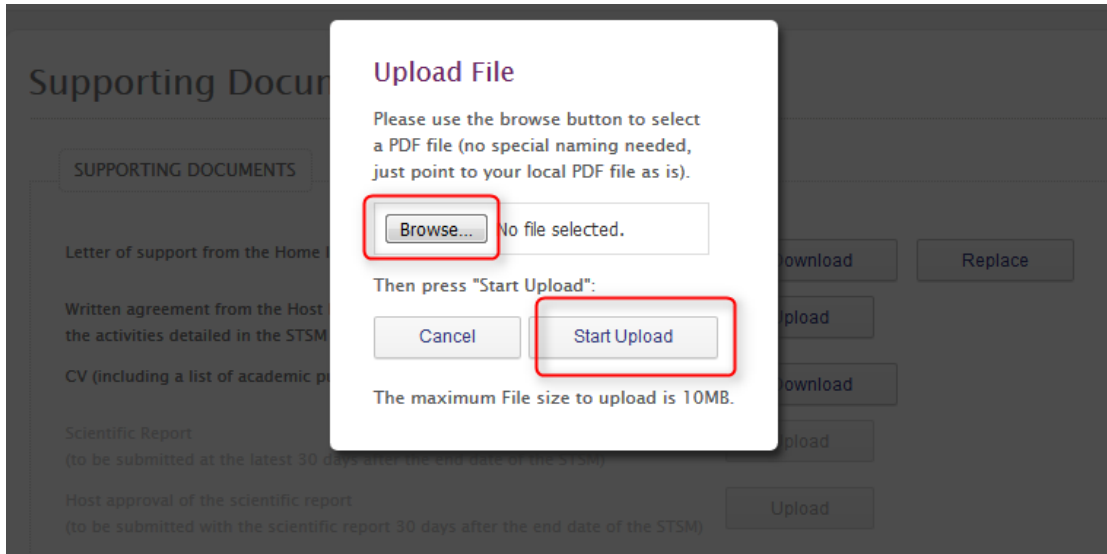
Supporting Docu

SUPPORTING DOCUMENTS

Letter of support from the Home I

Written agreement from the Host the activities detailed in the STSM

CV (including a list of academic p

Scientific Report
(to be submitted at the latest 30 days after the end date of the STSM)

Host approval of the scientific report
(to be submitted with the scientific report 30 days after the end date of the STSM)

ownload

Replace

pload

ownload

pload

Upload

Upload File

Please use the browse button to select a PDF file (no special naming needed, just point to your local PDF file as is).

Browse... No file selected.

Then press "Start Upload":

Cancel

Start Upload

The maximum File size to upload is 10MB.